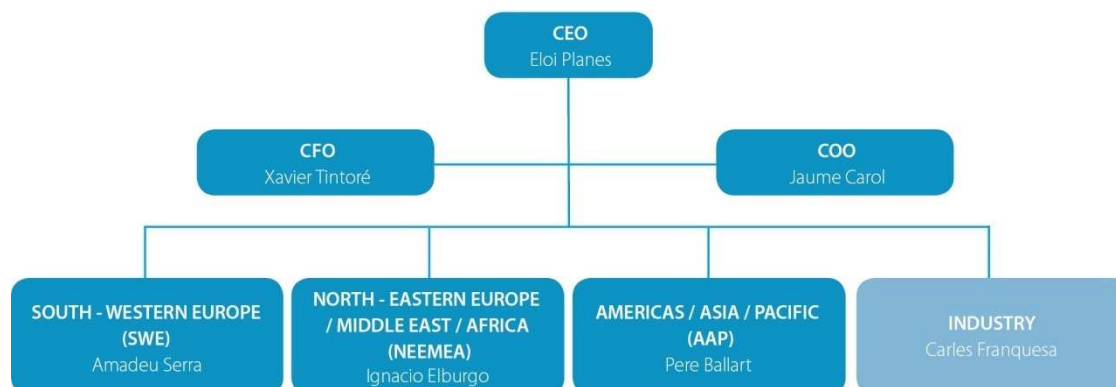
CEO
Eloi Planes

CFO
Xavier Tintoré

COO
Jaume Carol

SOUTH - WESTERN EUROPE (SWE)
Amadeu Serra

NORTH - EASTERN EUROPE / MIDDLE EAST / AFRICA (NEEMEA)
Ignacio Elburgo

AMERICAS / ASIA / PACIFIC (AAP)
Pere Ballart

INDUSTRY
Carles Franquesa